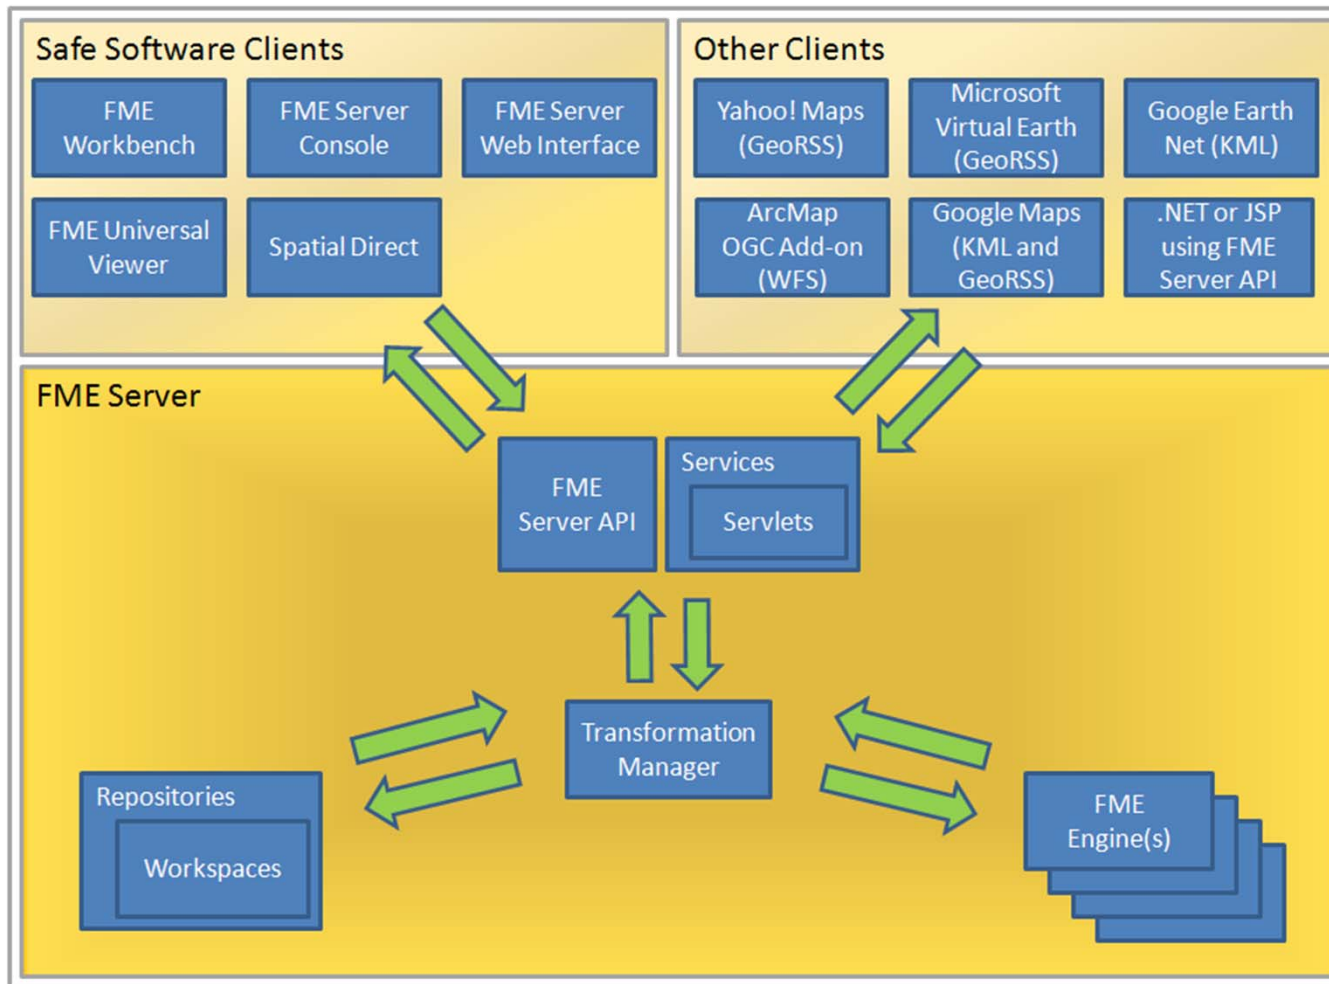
Safe Software Clients

FME Workbench

FME Server Console

FME Server Web Interface

FME Universal Viewer

Spatial Direct

Other Clients

Yahoo! Maps (GeoRSS)

Microsoft Virtual Earth (GeoRSS)

Google Earth Net (KML)

ArcMap OGC Add-on (WFS)

Google Maps (KML and GeoRSS)

.NET or JSP using FME Server API

FME Server

FME Server API

Services

Servlets

Transformation Manager

Repositories

Workspaces

FME Engine(s)